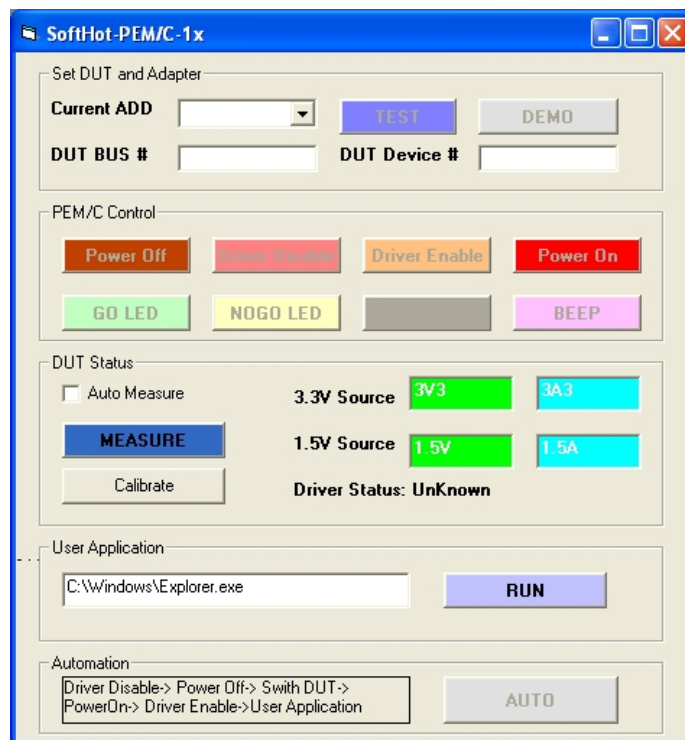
SoftHot-PEM/C-1x

Set DUT and Adapter

Current ADD

TEST

DEMO

DUT BUS #

DUT Device #

PEM/C Control

Power Off

Driver Disable

Driver Enable

Power On

GO LED

NOGO LED

BEEP

DUT Status

Auto Measure

3.3V Source

3V3

3A3

MEASURE

1.5V Source

1.5V

1.5A

Calibrate

Driver Status: UnKnown

User Application

C:\Windows\Explorer.exe

RUN

Automation

Driver Disable-> Power Off-> Swith DUT-> PowerOn-> Driver Enable->User Application

AUTO